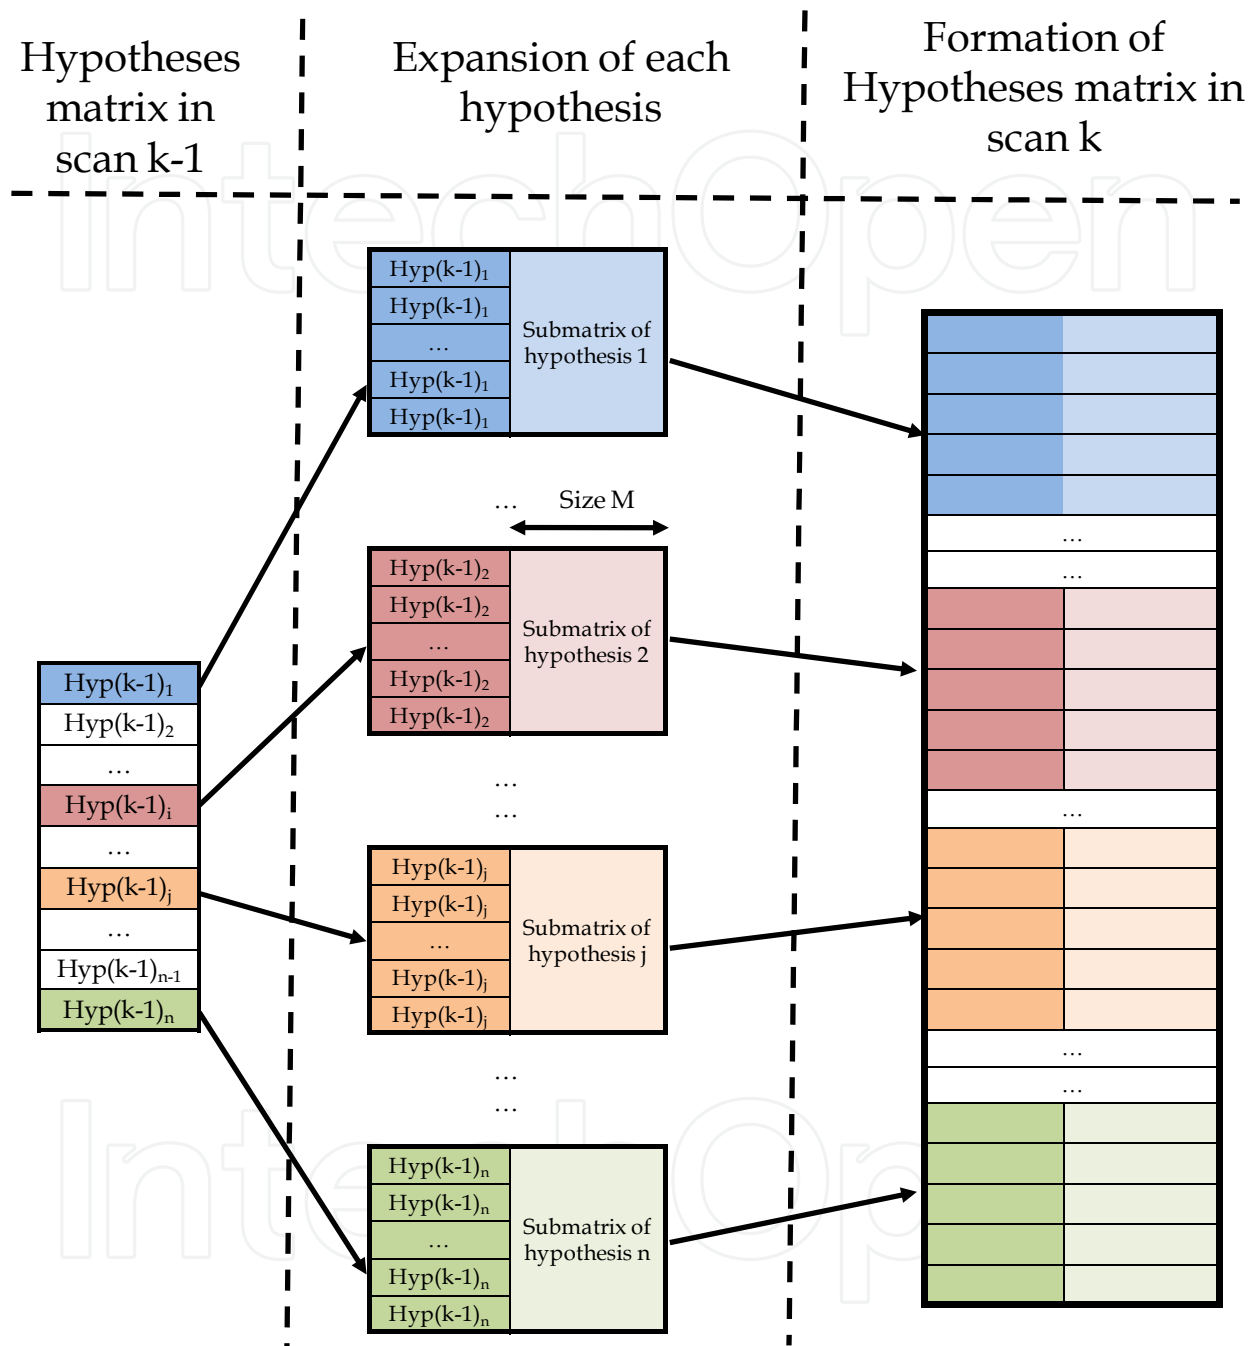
Hypotheses matrix in scan k-1

Expansion of each hypothesis

Formation of Hypotheses matrix in scan k

Hyp(k-1)$_1$
Hyp(k-1)$_2$
…
Hyp(k-1)$_i$
…
Hyp(k-1)$_j$
…
Hyp(k-1)$_{n-1}$
Hyp(k-1)$_n$

Hyp(k-1)$_1$
Hyp(k-1)$_1$
…
Hyp(k-1)$_1$
Hyp(k-1)$_1$
Submatrix of hypothesis 1

… Size M

Hyp(k-1)$_2$
Hyp(k-1)$_2$
…
Hyp(k-1)$_2$
Hyp(k-1)$_2$
Submatrix of hypothesis 2

…
…

Hyp(k-1)$_j$
Hyp(k-1)$_j$
…
Hyp(k-1)$_j$
Hyp(k-1)$_j$
Submatrix of hypothesis j

…
…

Hyp(k-1)$_n$
Hyp(k-1)$_n$
…
Hyp(k-1)$_n$
Hyp(k-1)$_n$
Submatrix of hypothesis n

…
…
…
…
…